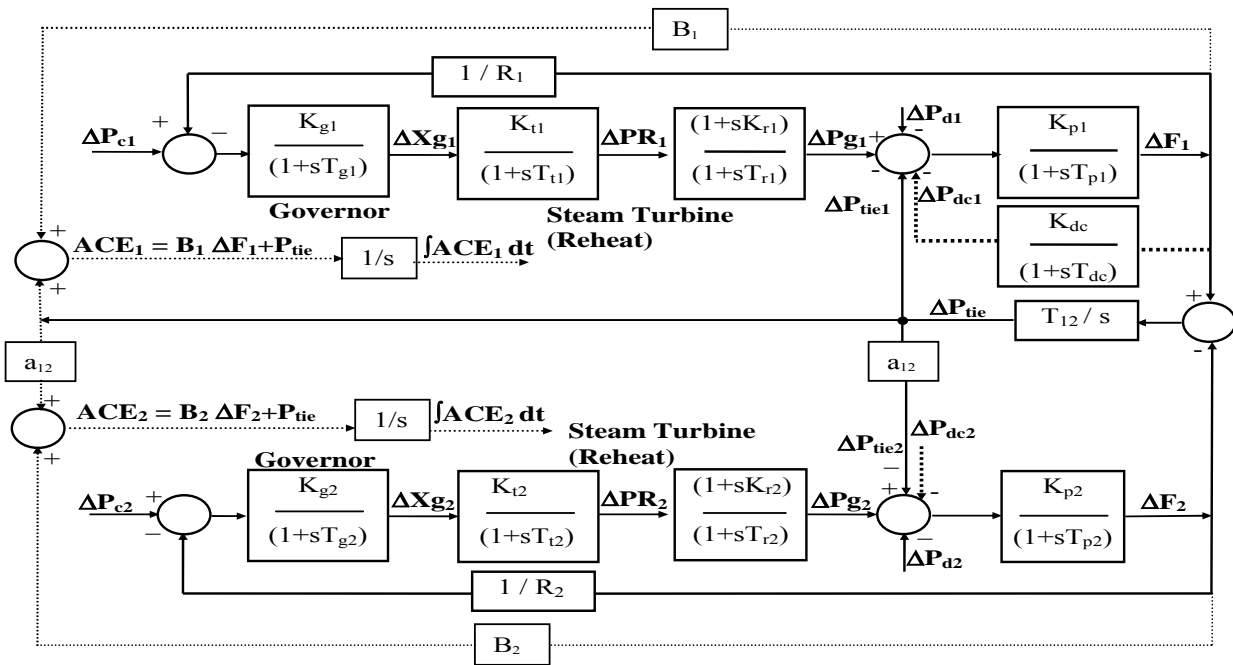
$B_1$

$1 / R_1$

$\Delta P_{c1}$ + –

$\frac{K_{g1}}{(1+sT_{g1})}$

$\Delta Xg_1$

$\frac{K_{t1}}{(1+sT_{t1})}$

$\Delta PR_1$

$\frac{(1+sK_{r1})}{(1+sT_{r1})}$

$\Delta Pg_1$ +

$\Delta P_{d1}$ -

- -

$\frac{K_{p1}}{(1+sT_{p1})}$

$\Delta F_1$

Governor

Steam Turbine (Reheat)

$\Delta P_{tie1}$

$\Delta P_{dc1}$

$\frac{K_{dc}}{(1+sT_{dc})}$

+

$ACE_1 = B_1\ \Delta F_1 + P_{tie}$

$1/s$

$\int ACE_1\ dt$

+

$\Delta P_{tie}$

$T_{12} / s$

+

-

$a_{12}$

$a_{12}$

+

$ACE_2 = B_2\ \Delta F_2 + P_{tie}$

$1/s$

$\int ACE_2\ dt$

Steam Turbine (Reheat)

+

$\Delta P_{tie2}$

$\Delta P_{dc2}$

Governor

–

$\Delta P_{c2}$ +

–

$\frac{K_{g2}}{(1+sT_{g2})}$

$\Delta Xg_2$

$\frac{K_{t2}}{(1+sT_{t2})}$

$\Delta PR_2$

$\frac{(1+sK_{r2})}{(1+sT_{r2})}$

$\Delta Pg_2$ +

-

–

$\frac{K_{p2}}{(1+sT_{p2})}$

$\Delta F_2$

$\Delta P_{d2}$

$1 / R_2$

$B_2$